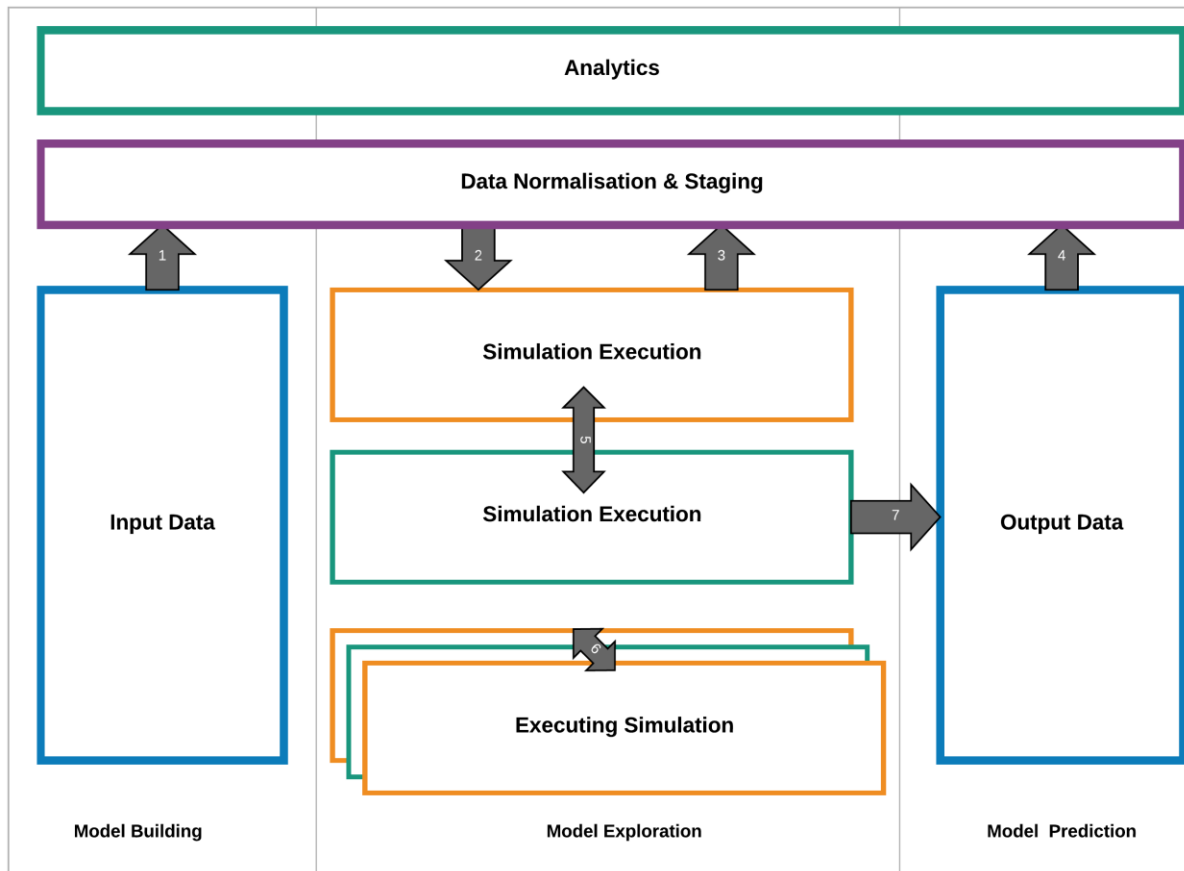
Analytics

Data Normalisation & Staging

1

2

3

4

Input Data

Simulation Execution

5

Simulation Execution

7

Output Data

6

Executing Simulation

Model Building

Model Exploration

Model Prediction